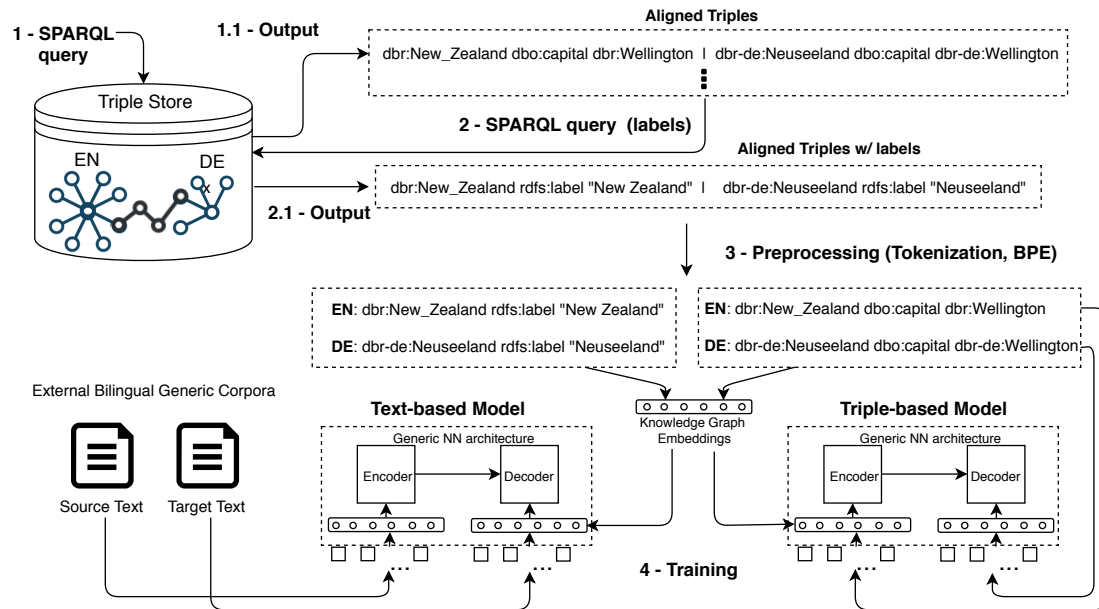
1 - SPARQL query

1.1 - Output

Aligned Triples

dbr:New_Zealand dbo:capital dbr:Wellington | dbr-de:Neuseeland dbo:capital dbr-de:Wellington

Triple Store

EN

DE

2 - SPARQL query (labels)

Aligned Triples w/ labels

dbr:New_Zealand rdfs:label "New Zealand" | dbr-de:Neuseeland rdfs:label "Neuseeland"

2.1 - Output

3 - Preprocessing (Tokenization, BPE)

**EN**: dbr:New_Zealand rdfs:label "New Zealand"

**DE**: dbr-de:Neuseeland rdfs:label "Neuseeland"

**EN**: dbr:New_Zealand dbo:capital dbr:Wellington

**DE**: dbr-de:Neuseeland dbo:capital dbr-de:Wellington

External Bilingual Generic Corpora

Source Text

Target Text

Text-based Model

Generic NN architecture

Encoder

Decoder

Knowledge Graph Embeddings

Triple-based Model

Generic NN architecture

Encoder

Decoder

4 - Training